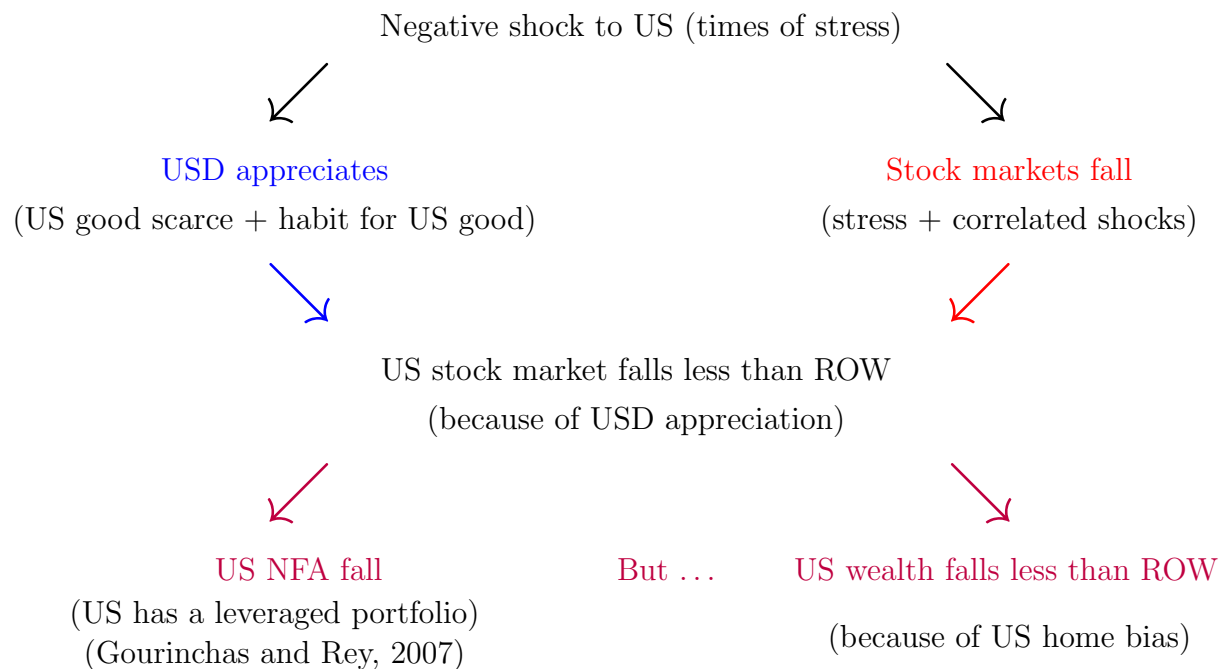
Negative shock to US (times of stress)

USD appreciates
(US good scarce + habit for US good)

Stock markets fall
(stress + correlated shocks)

US stock market falls less than ROW
(because of USD appreciation)

US NFA fall
(US has a leveraged portfolio)
(Gourinchas and Rey, 2007)

But ...

US wealth falls less than ROW
(because of US home bias)